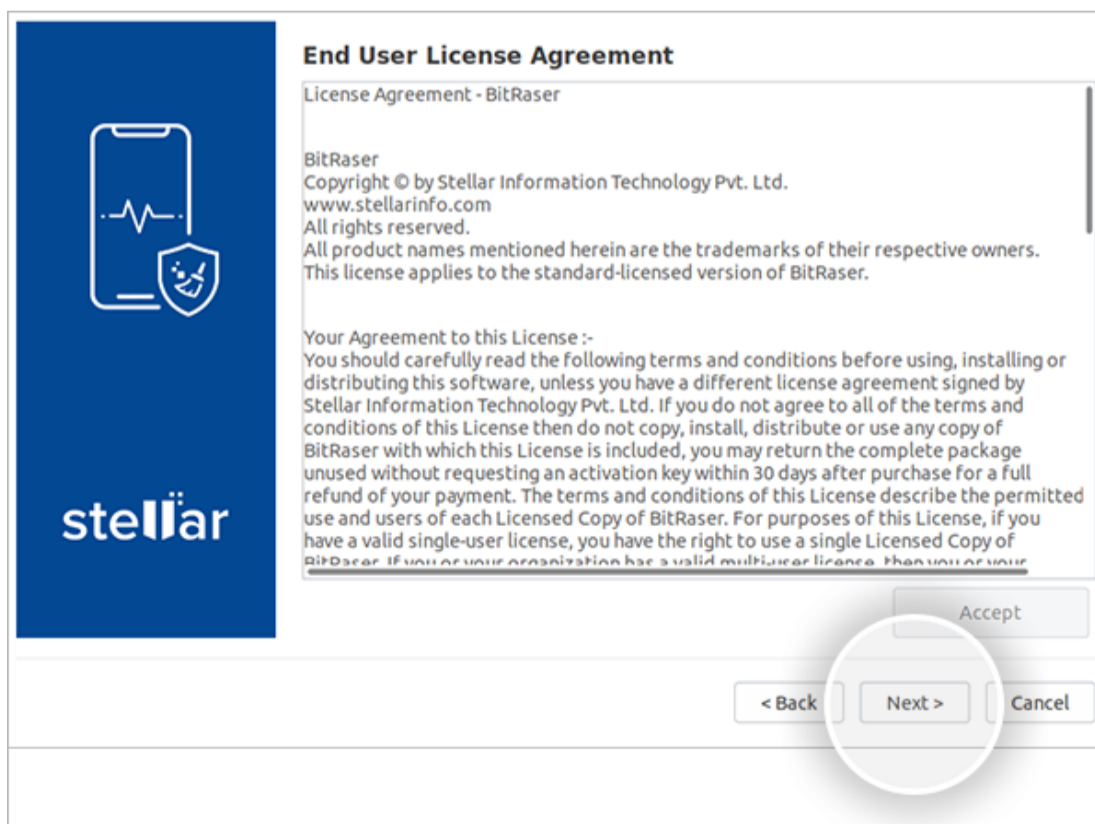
stellar

End User License Agreement

License Agreement - BitRaser

BitRaser
Copyright © by Stellar Information Technology Pvt. Ltd.
www.stellarinfo.com
All rights reserved.
All product names mentioned herein are the trademarks of their respective owners.
This license applies to the standard-licensed version of BitRaser.

Your Agreement to this License :-
You should carefully read the following terms and conditions before using, installing or distributing this software, unless you have a different license agreement signed by Stellar Information Technology Pvt. Ltd. If you do not agree to all of the terms and conditions of this License then do not copy, install, distribute or use any copy of BitRaser with which this License is included, you may return the complete package unused without requesting an activation key within 30 days after purchase for a full refund of your payment. The terms and conditions of this License describe the permitted use and users of each Licensed Copy of BitRaser. For purposes of this License, if you have a valid single-user license, you have the right to use a single Licensed Copy of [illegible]

Accept

< Back

Next >

Cancel